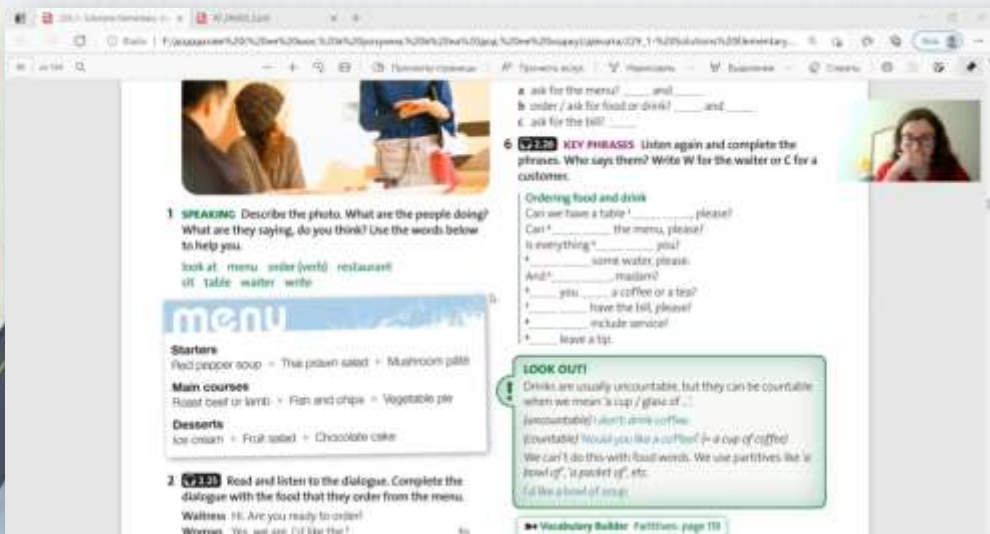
a ask for the menu? _____ and _____
b order / ask for food or drink? _____ and _____
c ask for the bill? _____

6 2.26 KEY PHRASES Listen again and complete the phrases. Who says them? Write W for the waiter or C for a customer.

Ordering food and drink
Can we have a table ¹__________, please?
Can ²__________ the menu, please?
Is everything ³__________ you?
⁴__________ some water, please.
And ⁵__________, madam?
⁶_____ you _____ a coffee or a tea?
⁷__________ have the bill, please?
⁸__________ include service?
⁹_____ leave a tip.

LOOK OUT!
Drinks are usually uncountable, but they can be countable when we mean 'a cup / glass of ...'.
(uncountable) I don't drink coffee.
(countable) Would you like a coffee? (= a cup of coffee)
We can't do this with food words. We use partitives like 'a bowl of', 'a packet of', etc.
I'd like a bowl of soup.

Vocabulary Builder Partitives: page 119

1 SPEAKING Describe the photo. What are the people doing? What are they saying, do you think? Use the words below to help you.

look at menu order (verb) restaurant sit table waiter write

menu
Starters
Red pepper soup • Thai prawn salad • Mushroom pâté
Main courses
Roast beef or lamb • Fish and chips • Vegetable pie
Desserts
Ice cream • Fruit salad • Chocolate cake

2 2.25 Read and listen to the dialogue. Complete the dialogue with the food that they order from the menu.
Waitress Hi. Are you ready to order?
Woman Yes, we are. I'd like the ¹